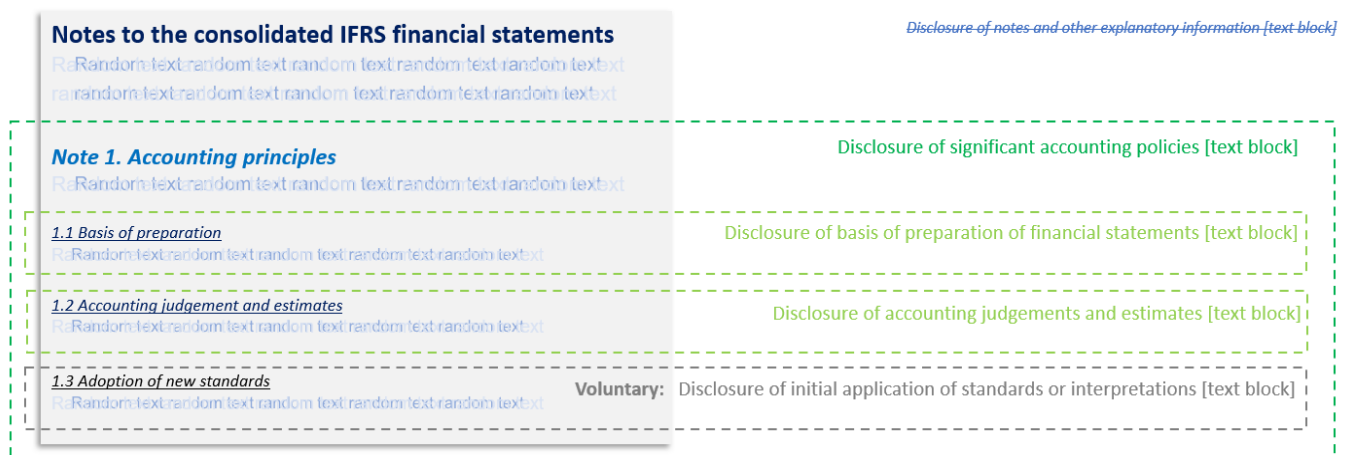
Notes to the consolidated IFRS financial statements

Disclosure of notes and other explanatory information [text block]

Random text random text random text random text random text
random text random text random text random text random text

Note 1. Accounting principles

Disclosure of significant accounting policies [text block]

Random text random text random text random text random text

1.1 Basis of preparation

Disclosure of basis of preparation of financial statements [text block]

Random text random text random text random text random text

1.2 Accounting judgement and estimates

Disclosure of accounting judgements and estimates [text block]

Random text random text random text random text random text

1.3 Adoption of new standards

Voluntary: Disclosure of initial application of standards or interpretations [text block]

Random text random text random text random text random text